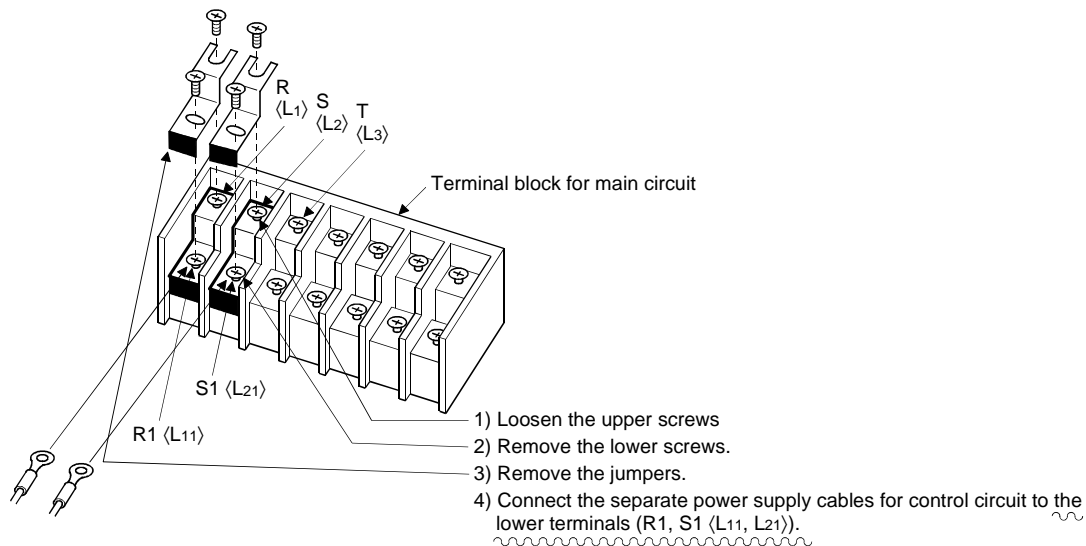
R
⟨$L_1$⟩ S
⟨$L_2$⟩ T
⟨$L_3$⟩

Terminal block for main circuit

S1 ⟨$L_{21}$⟩

R1 ⟨$L_{11}$⟩

1) Loosen the upper screws

2) Remove the lower screws.

3) Remove the jumpers.

4) Connect the separate power supply cables for control circuit to the lower terminals (R1, S1 ⟨$L_{11}$, $L_{21}$⟩).